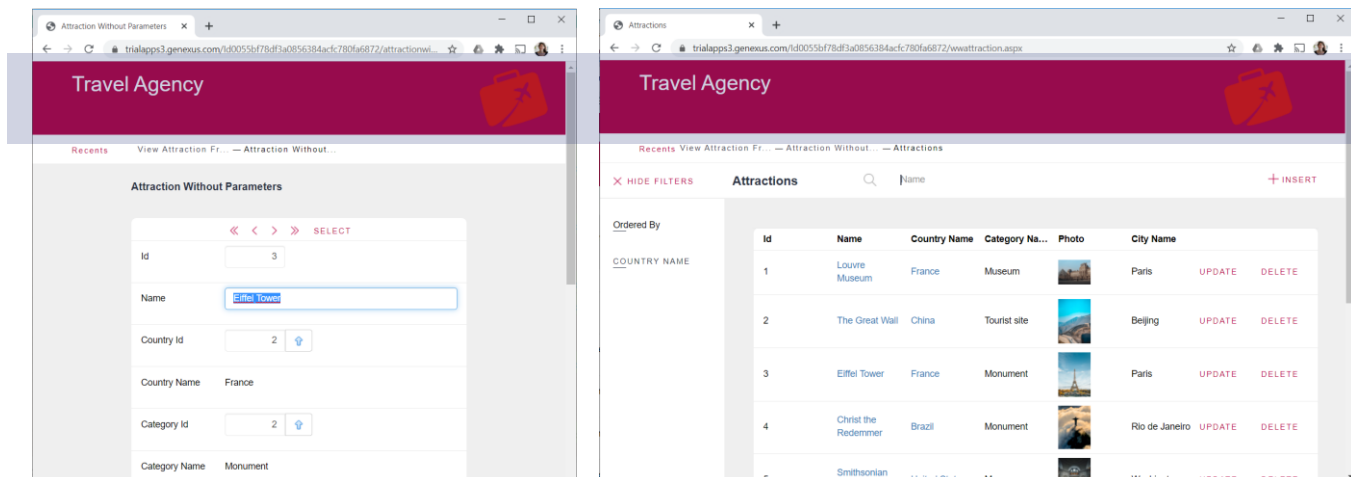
Attraction Without Parameters ×
+
trialapps3.genexus.com/Id0055bf78df3a0856384acfc780fa6872/attractionwi...

Travel Agency

Recents View Attraction Fr... — Attraction Without...

Attraction Without Parameters

« ‹ › » SELECT

| | |
|---|---|
| Id | 3 |
| Name | Eiffel Tower |
| Country Id | 2 |
| Country Name | France |
| Category Id | 2 |
| Category Name | Monument |

Attractions ×
+
trialapps3.genexus.com/Id0055bf78df3a0856384acfc780fa6872/wwattraction.aspx

Travel Agency

Recents View Attraction Fr... — Attraction Without... — Attractions

× HIDE FILTERS Attractions Name + INSERT

Ordered By

COUNTRY NAME

| Id | Name | Country Name | Category Na... | Photo | City Name | | |
|---|---|---|---|---|---|---|---|
| 1 | Louvre Museum | France | Museum | | Paris | UPDATE | DELETE |
| 2 | The Great Wall | China | Tourist site | | Beijing | UPDATE | DELETE |
| 3 | Eiffel Tower | France | Monument | | Paris | UPDATE | DELETE |
| 4 | Christ the Redemmer | Brazil | Monument | | Rio de Janeiro | UPDATE | DELETE |
| 5 | Smithsonian | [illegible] | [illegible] | | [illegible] | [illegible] | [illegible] |